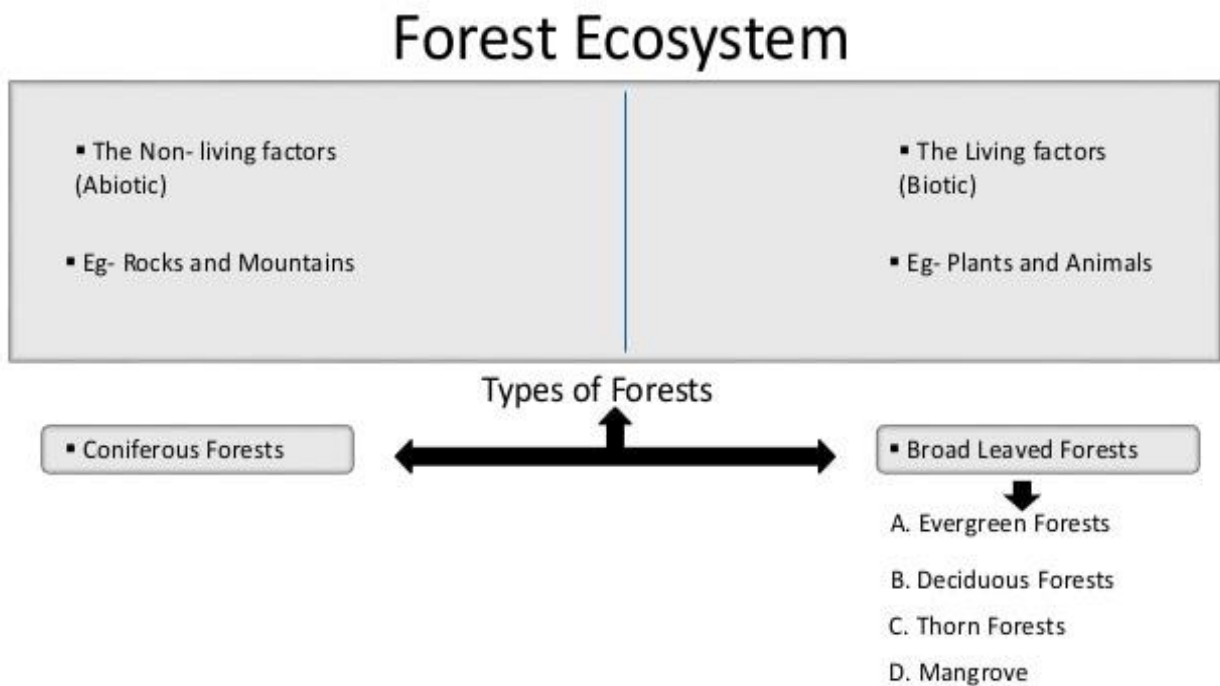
Forest Ecosystem

▪ The Non- living factors (Abiotic)

▪ Eg- Rocks and Mountains

▪ The Living factors (Biotic)

▪ Eg- Plants and Animals

Types of Forests

▪ Coniferous Forests

▪ Broad Leaved Forests

A. Evergreen Forests

B. Deciduous Forests

C. Thorn Forests

D. Mangrove